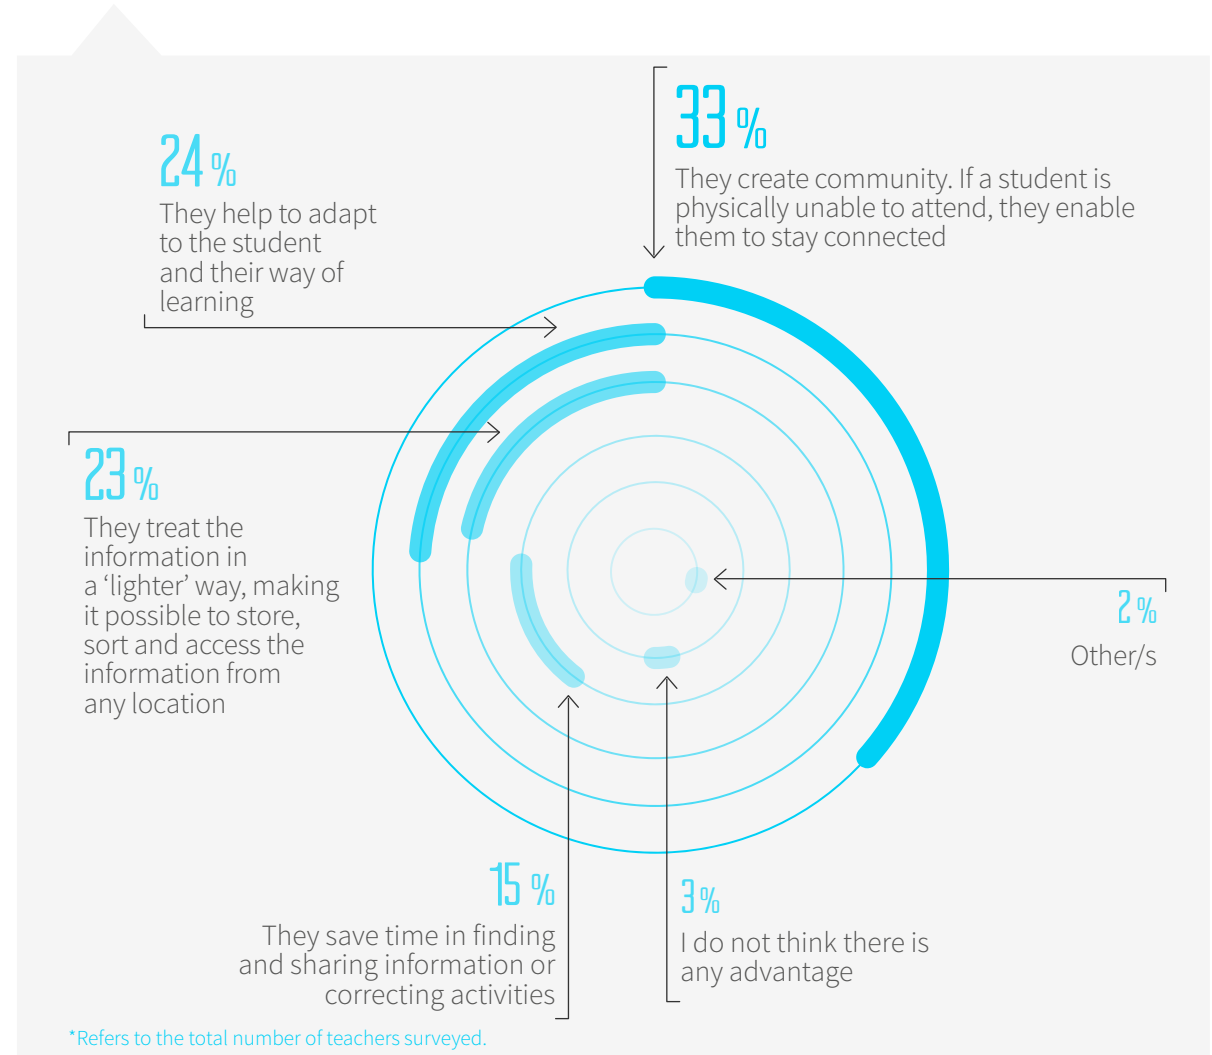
24 %
They help to adapt to the student and their way of learning

33 %
They create community. If a student is physically unable to attend, they enable them to stay connected

23 %
They treat the information in a 'lighter' way, making it possible to store, sort and access the information from any location

2 %
Other/s

15 %
They save time in finding and sharing information or correcting activities

3 %
I do not think there is any advantage

*Refers to the total number of teachers surveyed.